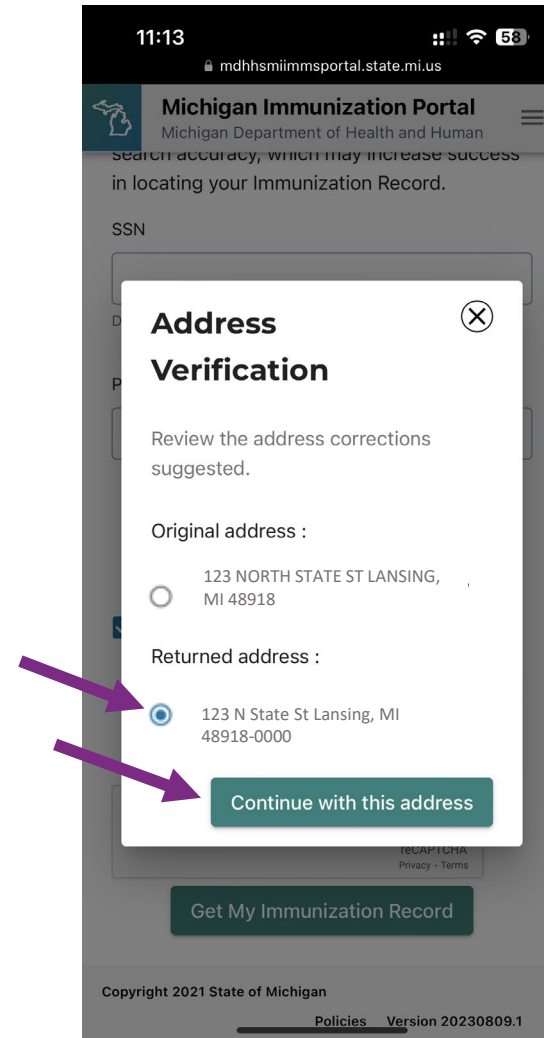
11:13
58
mdhhsmiimmsportal.state.mi.us

Michigan Immunization Portal
Michigan Department of Health and Human

search accuracy, which may increase success in locating your Immunization Record.

SSN

D

P

Address Verification

Review the address corrections suggested.

Original address :

123 NORTH STATE ST LANSING, MI 48918

Returned address :

123 N State St Lansing, MI 48918-0000

Continue with this address

reCAPTCHA
Privacy - Terms

Get My Immunization Record

Copyright 2021 State of Michigan

Policies Version 20230809.1